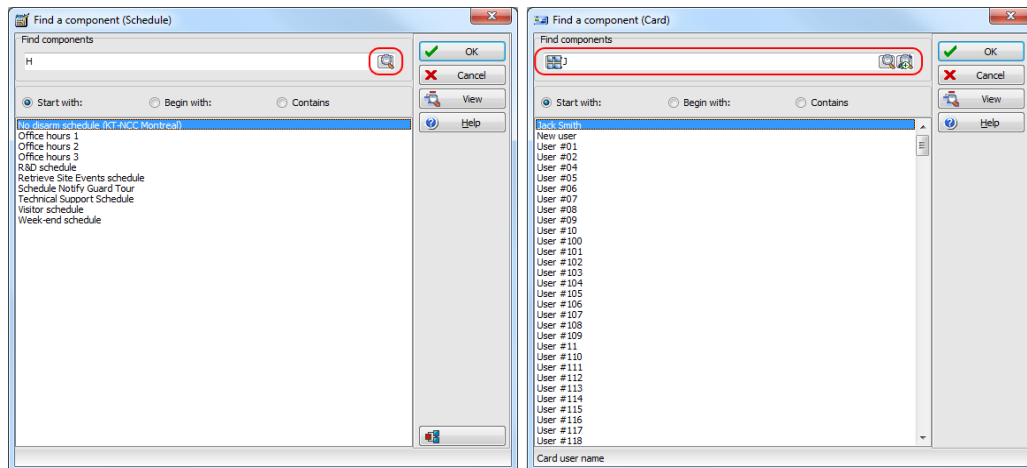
Find a component (Schedule)

Find components

H

OK
Cancel
View
Help

Start with:
Begin with:
Contains

No disarm schedule (KT-NCC Montreal)
Office hours 1
Office hours 2
Office hours 3
R&D schedule
Retrieve Site Events schedule
Schedule Notify Guard Tour
Technical Support Schedule
Visitor schedule
Week-end schedule

Find a component (Card)

Find components

J

OK
Cancel
View
Help

Start with:
Begin with:
Contains

Jack Smith
New user
User #01
User #02
User #04
User #05
User #06
User #07
User #08
User #09
User #10
User #100
User #101
User #102
User #103
User #104
User #105
User #106
User #107
User #108
User #109
User #11
User #110
User #111
User #112
User #113
User #114
User #115
User #116
User #117
User #118

Card user name